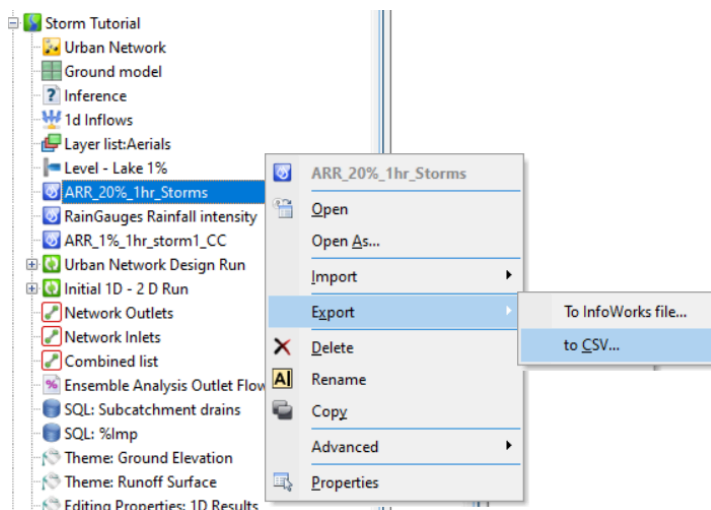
Storm Tutorial
Urban Network
Ground model
Inference
1d Inflows
Layer list:Aerials
Level - Lake 1%
ARR_20%_1hr_Storms
RainGauges Rainfall intensity
ARR_1%_1hr_storm1_CC
Urban Network Design Run
Initial 1D - 2 D Run
Network Outlets
Network Inlets
Combined list
Ensemble Analysis Outlet Flow
SQL: Subcatchment drains
SQL: %Imp
Theme: Ground Elevation
Theme: Runoff Surface
Editing Properties: 1D Results

ARR_20%_1hr_Storms
Open
Open As...
Import
Export
Delete
Rename
Copy
Advanced
Properties

To InfoWorks file...
to CSV...